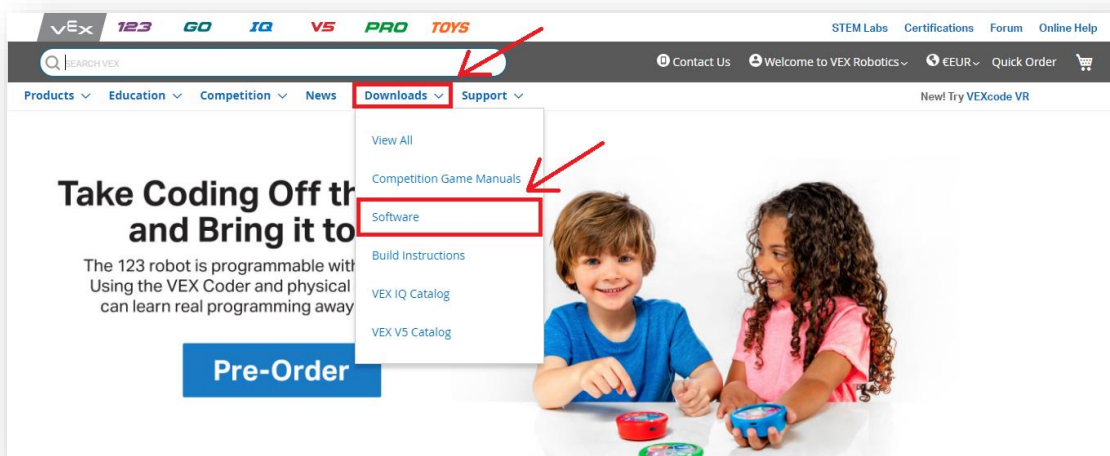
VEX 123 GO IQ V5 PRO TOYS

STEM Labs Certifications Forum Online Help

SEARCH VEX

Contact Us Welcome to VEX Robotics EUR Quick Order

Products Education Competition News Downloads Support

New! Try VEXcode VR

View All

Competition Game Manuals

Software

Build Instructions

VEX IQ Catalog

VEX V5 Catalog

Take Coding Off th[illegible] and Bring it to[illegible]

The 123 robot is programmable with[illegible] Using the VEX Coder and physical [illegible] can learn real programming away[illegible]

Pre-Order